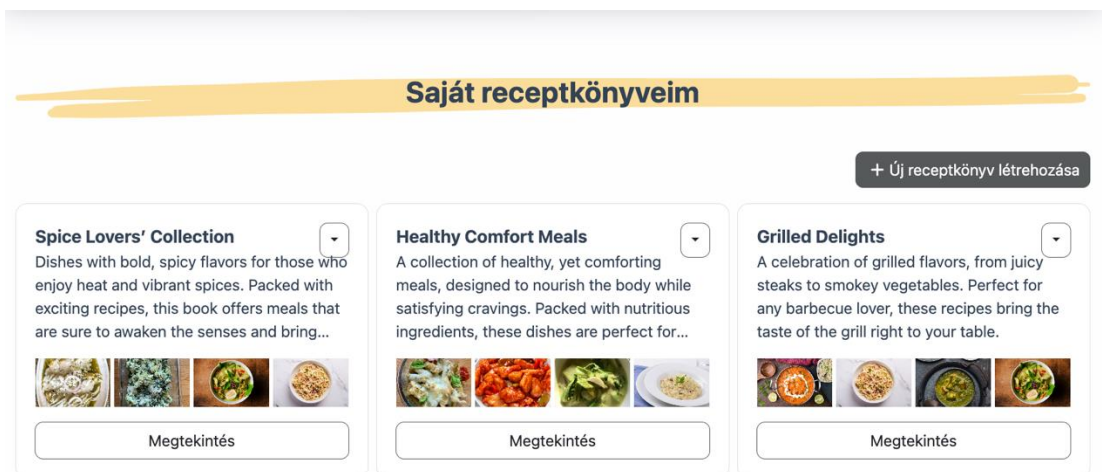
Saját receptkönyveim

+ Új receptkönyv létrehozása

Spice Lovers' Collection

Dishes with bold, spicy flavors for those who enjoy heat and vibrant spices. Packed with exciting recipes, this book offers meals that are sure to awaken the senses and bring...

Megtekintés

Healthy Comfort Meals

A collection of healthy, yet comforting meals, designed to nourish the body while satisfying cravings. Packed with nutritious ingredients, these dishes are perfect for...

Megtekintés

Grilled Delights

A celebration of grilled flavors, from juicy steaks to smokey vegetables. Perfect for any barbecue lover, these recipes bring the taste of the grill right to your table.

Megtekintés